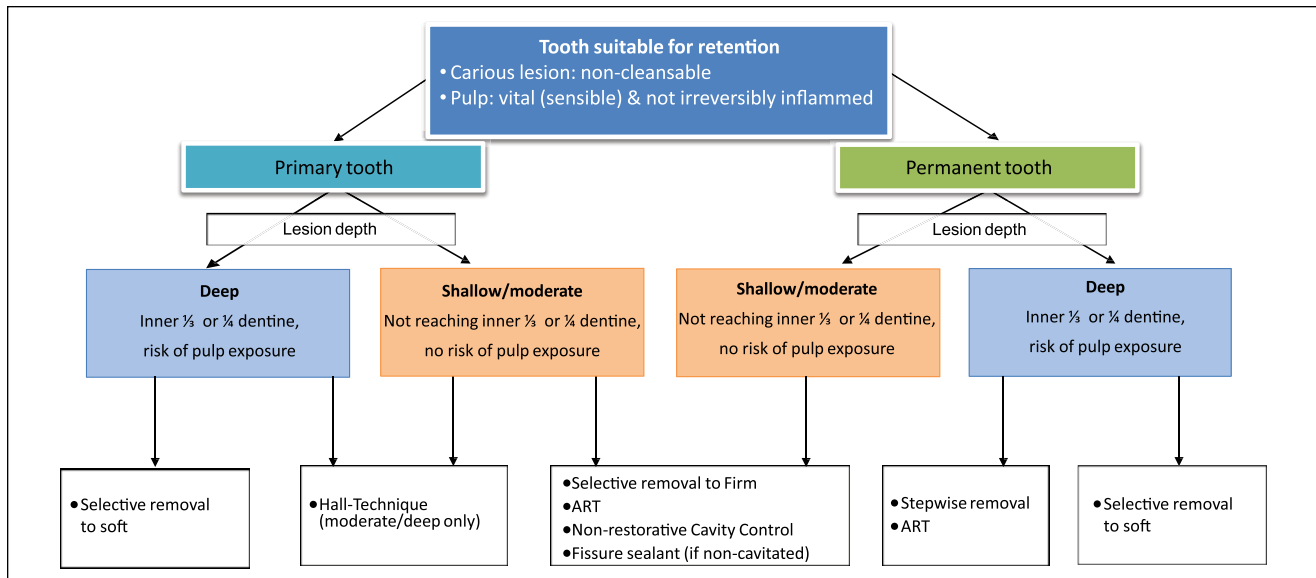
Tooth suitable for retention
• Carious lesion: non-cleansable
• Pulp: vital (sensible) & not irreversibly inflammed

Primary tooth

Lesion depth

Deep
Inner ⅓ or ¼ dentine, risk of pulp exposure

Shallow/moderate
Not reaching inner ⅓ or ¼ dentine, no risk of pulp exposure

Permanent tooth

Lesion depth

Shallow/moderate
Not reaching inner ⅓ or ¼ dentine, no risk of pulp exposure

Deep
Inner ⅓ or ¼ dentine, risk of pulp exposure

• Selective removal to soft

• Hall-Technique (moderate/deep only)

• Selective removal to Firm
• ART
• Non-restorative Cavity Control
• Fissure sealant (if non-cavitated)

• Stepwise removal
• ART

• Selective removal to soft